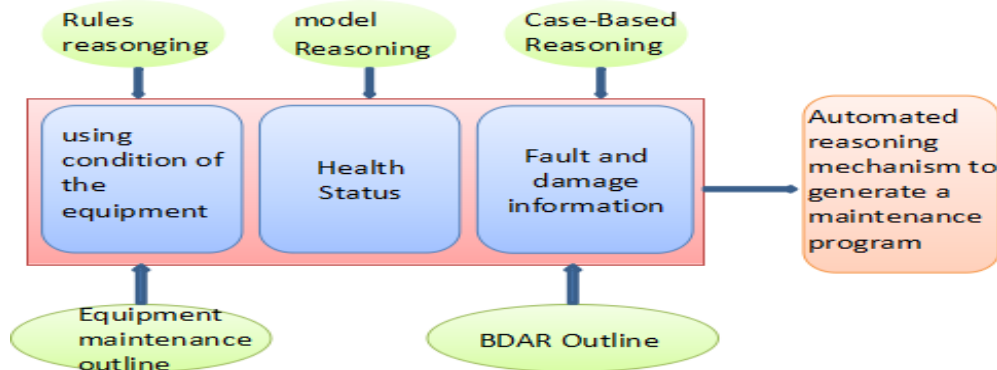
Rules reasonging

model Reasoning

Case-Based Reasoning

using condition of the equipment

Health Status

Fault and damage information

Automated reasoning mechanism to generate a maintenance program

Equipment maintenance outline

BDAR Outline